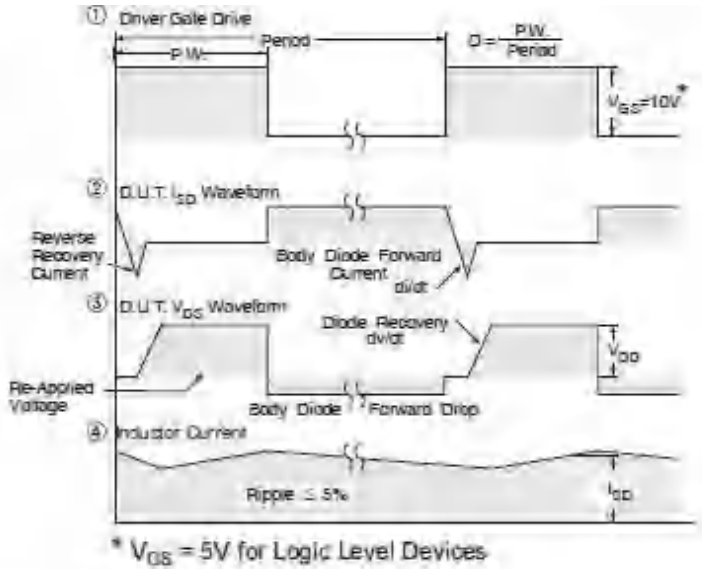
① Driver Gate Drive

P.W.

Period

$D = \frac{P.W.}{Period}$

$V_{GS}=10V^*$

② D.U.T. $I_{SD}$ Waveform

Reverse Recovery Current

Body Diode Forward Current

di/dt

③ D.U.T. $V_{DS}$ Waveform

Diode Recovery dv/dt

$V_{DD}$

Re-Applied Voltage

Body Diode Forward Drop

④ Inductor Current

Ripple ≤ 5%

$I_{SD}$

* $V_{GS}$ = 5V for Logic Level Devices